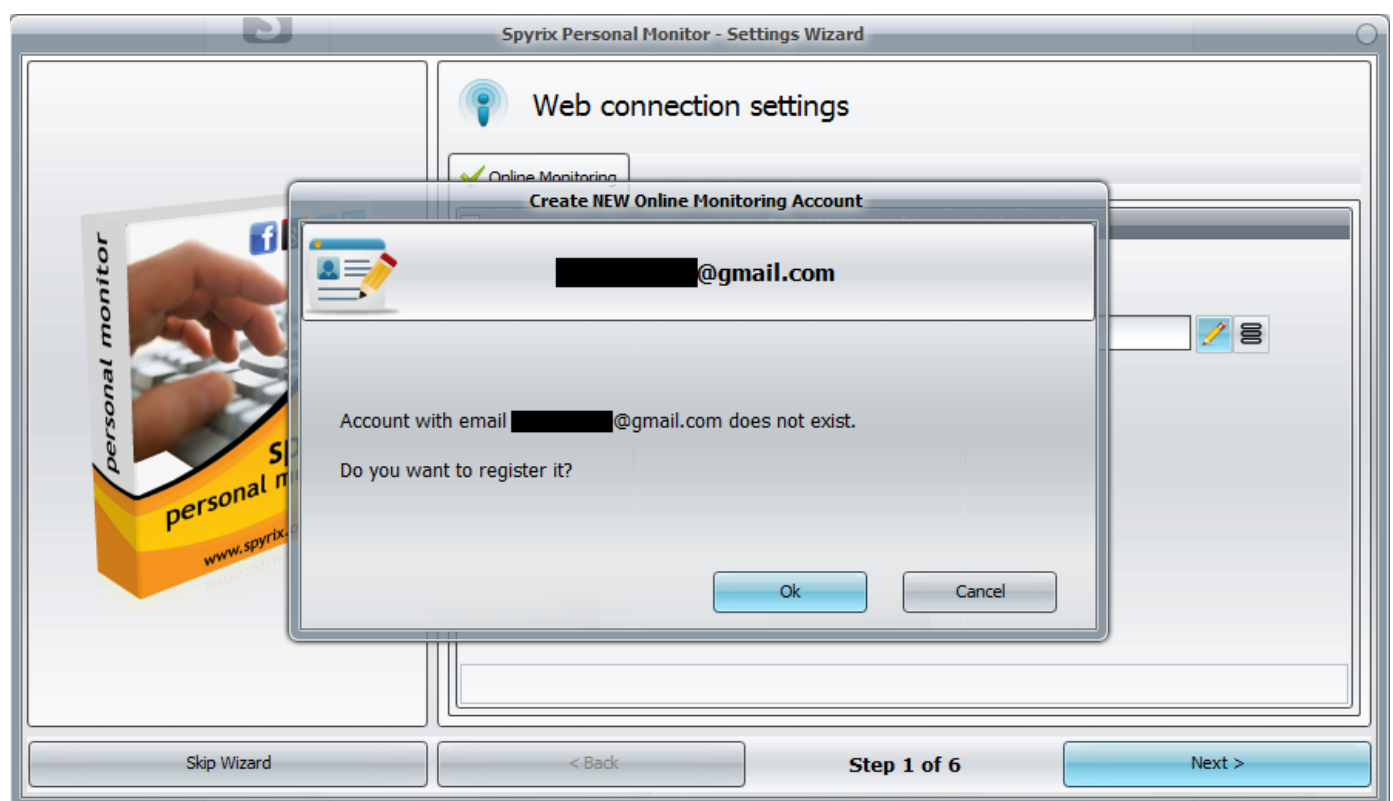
Spyrix Personal Monitor - Settings Wizard

personal monitor
sp
personal m
www.spyrix.c

Web connection settings

Online Monitoring

Create NEW Online Monitoring Account

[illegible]@gmail.com

Account with email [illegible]@gmail.com does not exist.

Do you want to register it?

Ok
Cancel

Skip Wizard
< Back
Step 1 of 6
Next >